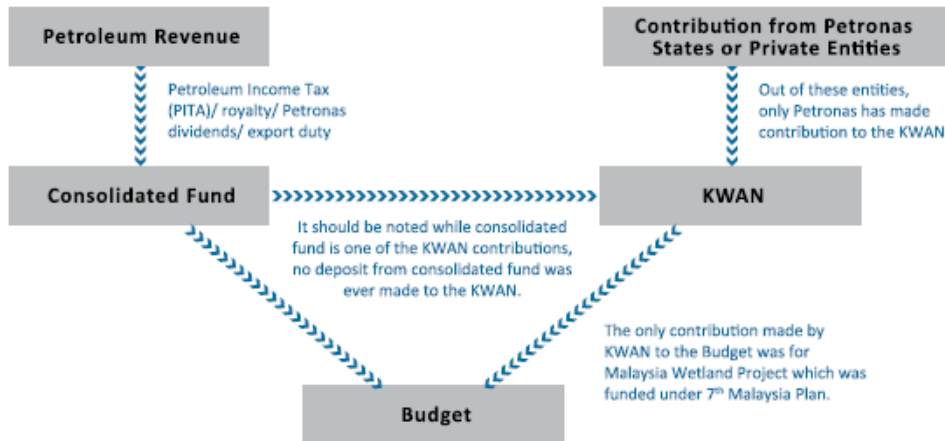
Petroleum Revenue

Contribution from Petronas States or Private Entities

Petroleum Income Tax (PITA)/ royalty/ Petronas dividends/ export duty

Out of these entities, only Petronas has made contribution to the KWAN

Consolidated Fund

KWAN

It should be noted while consolidated fund is one of the KWAN contributions, no deposit from consolidated fund was ever made to the KWAN.

The only contribution made by KWAN to the Budget was for Malaysia Wetland Project which was funded under 7$^{th}$ Malaysia Plan.

Budget